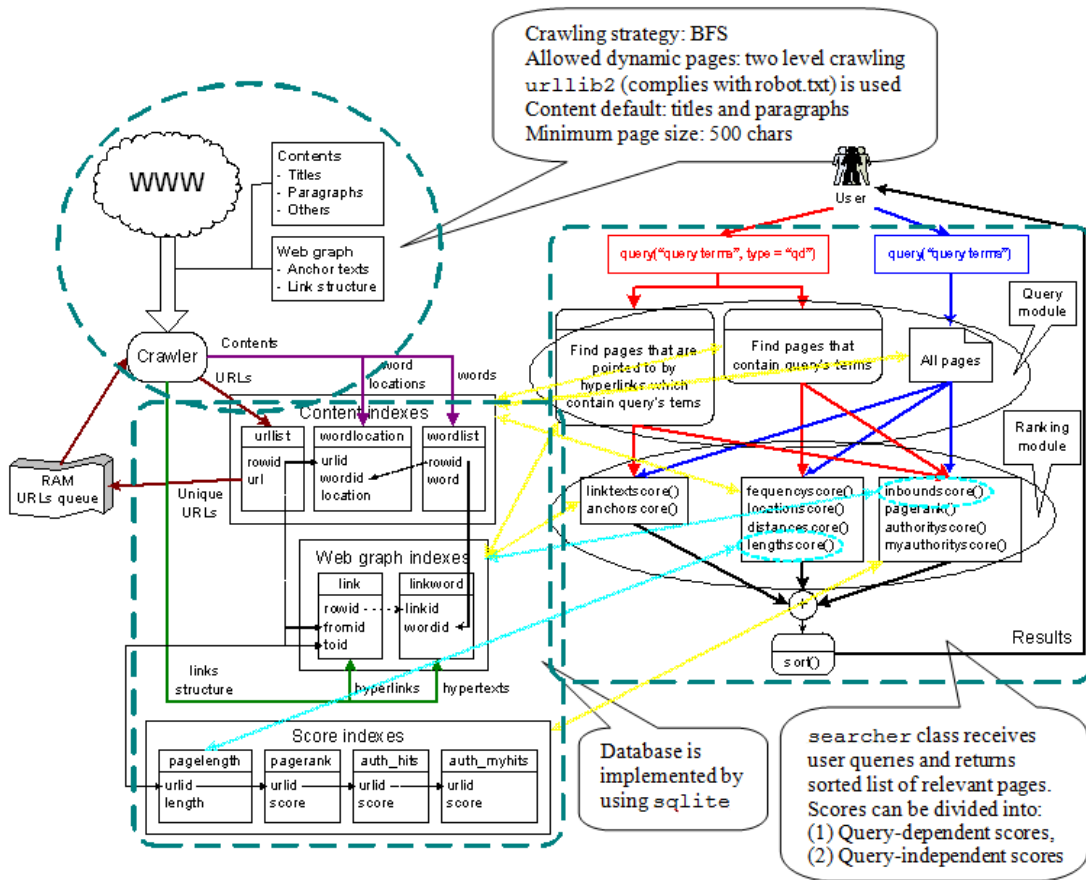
Crawling strategy: BFS
Allowed dynamic pages: two level crawling
urllib2 (complies with robot.txt) is used
Content default: titles and paragraphs
Minimum page size: 500 chars

WWW

Contents
- Titles
- Paragraphs
- Others

Web graph
- Anchor texts
- Link structure

User

query("query terms", type = "qd")

query("query terms")

Query module

Find pages that are pointed to by hyperlinks which contain query's tems

Find pages that contain query's terms

All pages

Crawler

Contents

URLs

word locations

words

Content indexes

urllist
rowid
url

wordlocation
urlid
wordid
location

wordlist
rowid
word

RAM URLs queue

Unique URLs

Ranking module

linktextscore()
anchorscore()

fequencyscore()
locationscore()
distancescore()
lengthscore()

inboundscore()
pagerank()
authorityscore()
myauthorityscore()

Web graph indexes

link
rowid
fromid
toid

linkword
linkid
wordid

sort()

Results

links structure

hyperlinks

hypertexts

Score indexes

pagelength
urlid
length

pagerank
urlid
score

auth_hits
urlid
score

auth_myhits
urlid
score

Database is implemented by using sqlite

searcher class receives user queries and returns sorted list of relevant pages. Scores can be divided into:
(1) Query-dependent scores,
(2) Query-independent scores